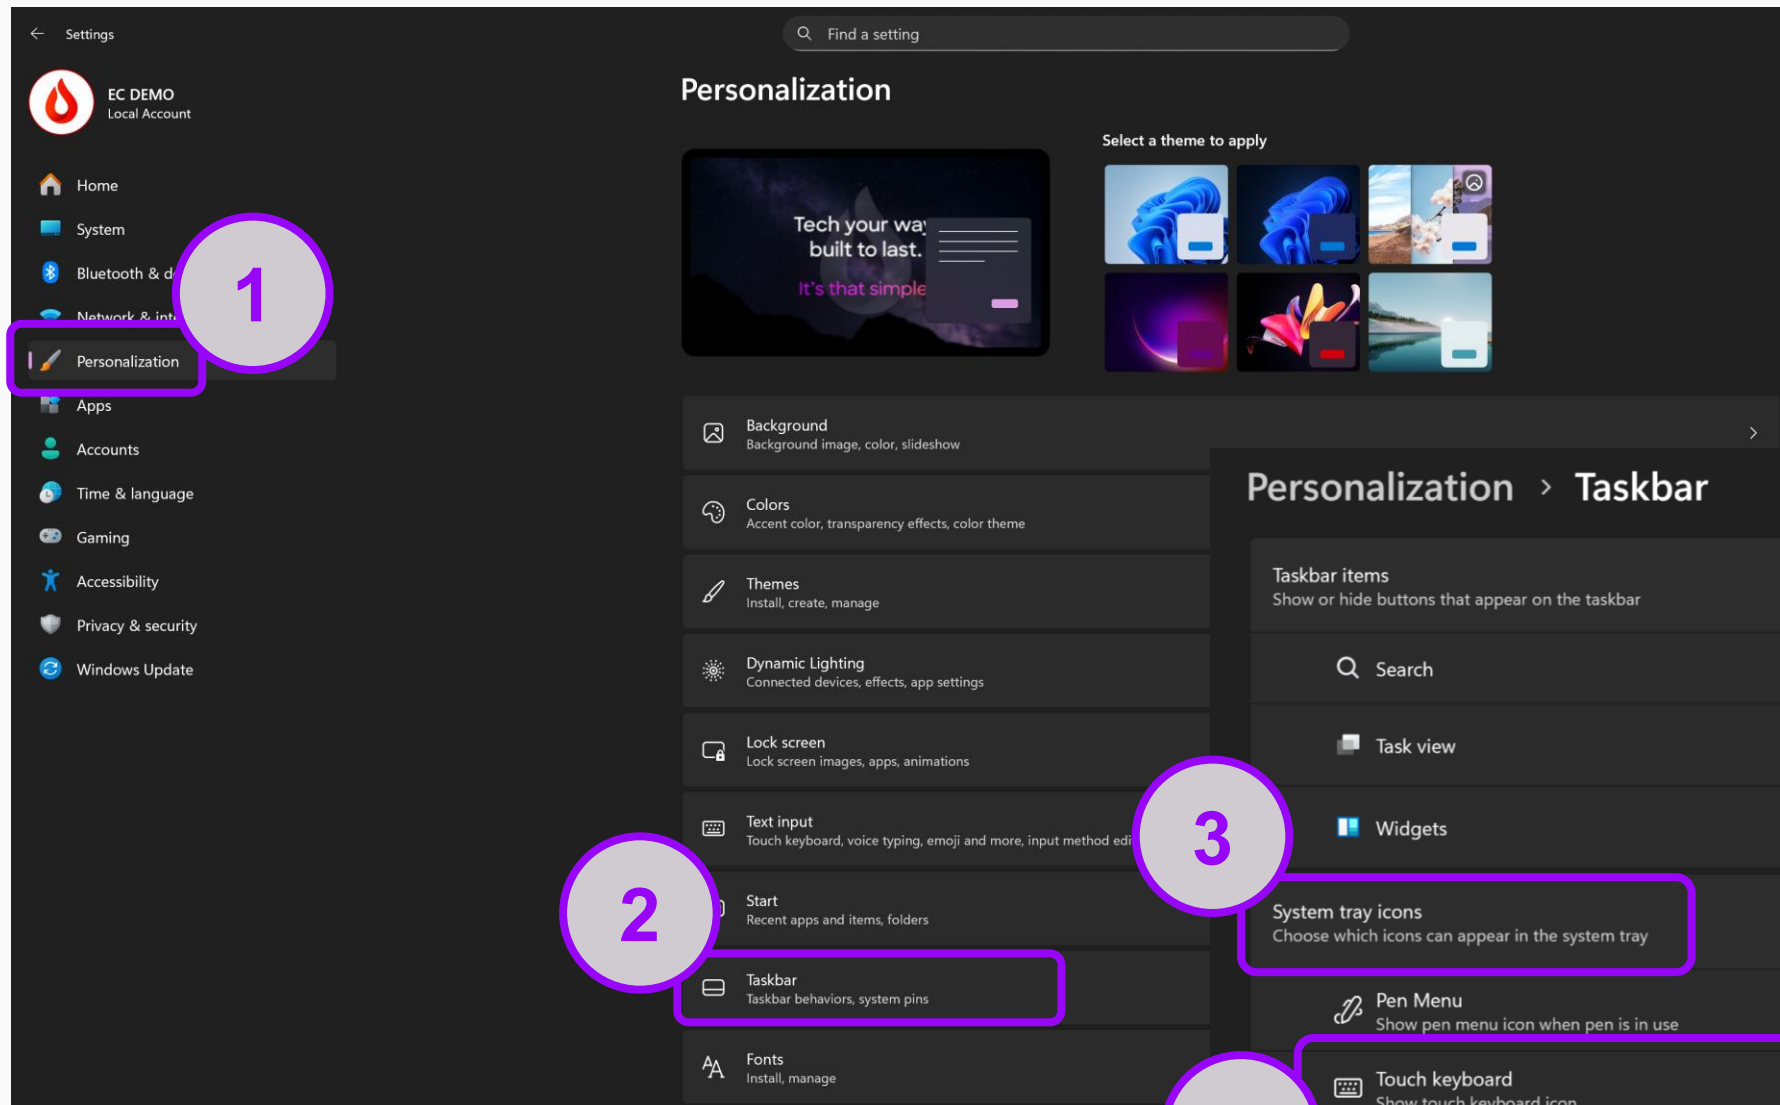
Settings

Find a setting

EC DEMO
Local Account

Home
System
Bluetooth & d
Network & int
Personalization
Apps
Accounts
Time & language
Gaming
Accessibility
Privacy & security
Windows Update

1

Personalization

Select a theme to apply

Tech your way built to last.
It's that simple

Background
Background image, color, slideshow

Colors
Accent color, transparency effects, color theme

Themes
Install, create, manage

Dynamic Lighting
Connected devices, effects, app settings

Lock screen
Lock screen images, apps, animations

Text input
Touch keyboard, voice typing, emoji and more, input method edi

Start
Recent apps and items, folders

Taskbar
Taskbar behaviors, system pins

Fonts
Install, manage

2

Personalization > Taskbar

Taskbar items
Show or hide buttons that appear on the taskbar

Search

Task view

Widgets

3

System tray icons
Choose which icons can appear in the system tray

Pen Menu
Show pen menu icon when pen is in use

Touch keyboard
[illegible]